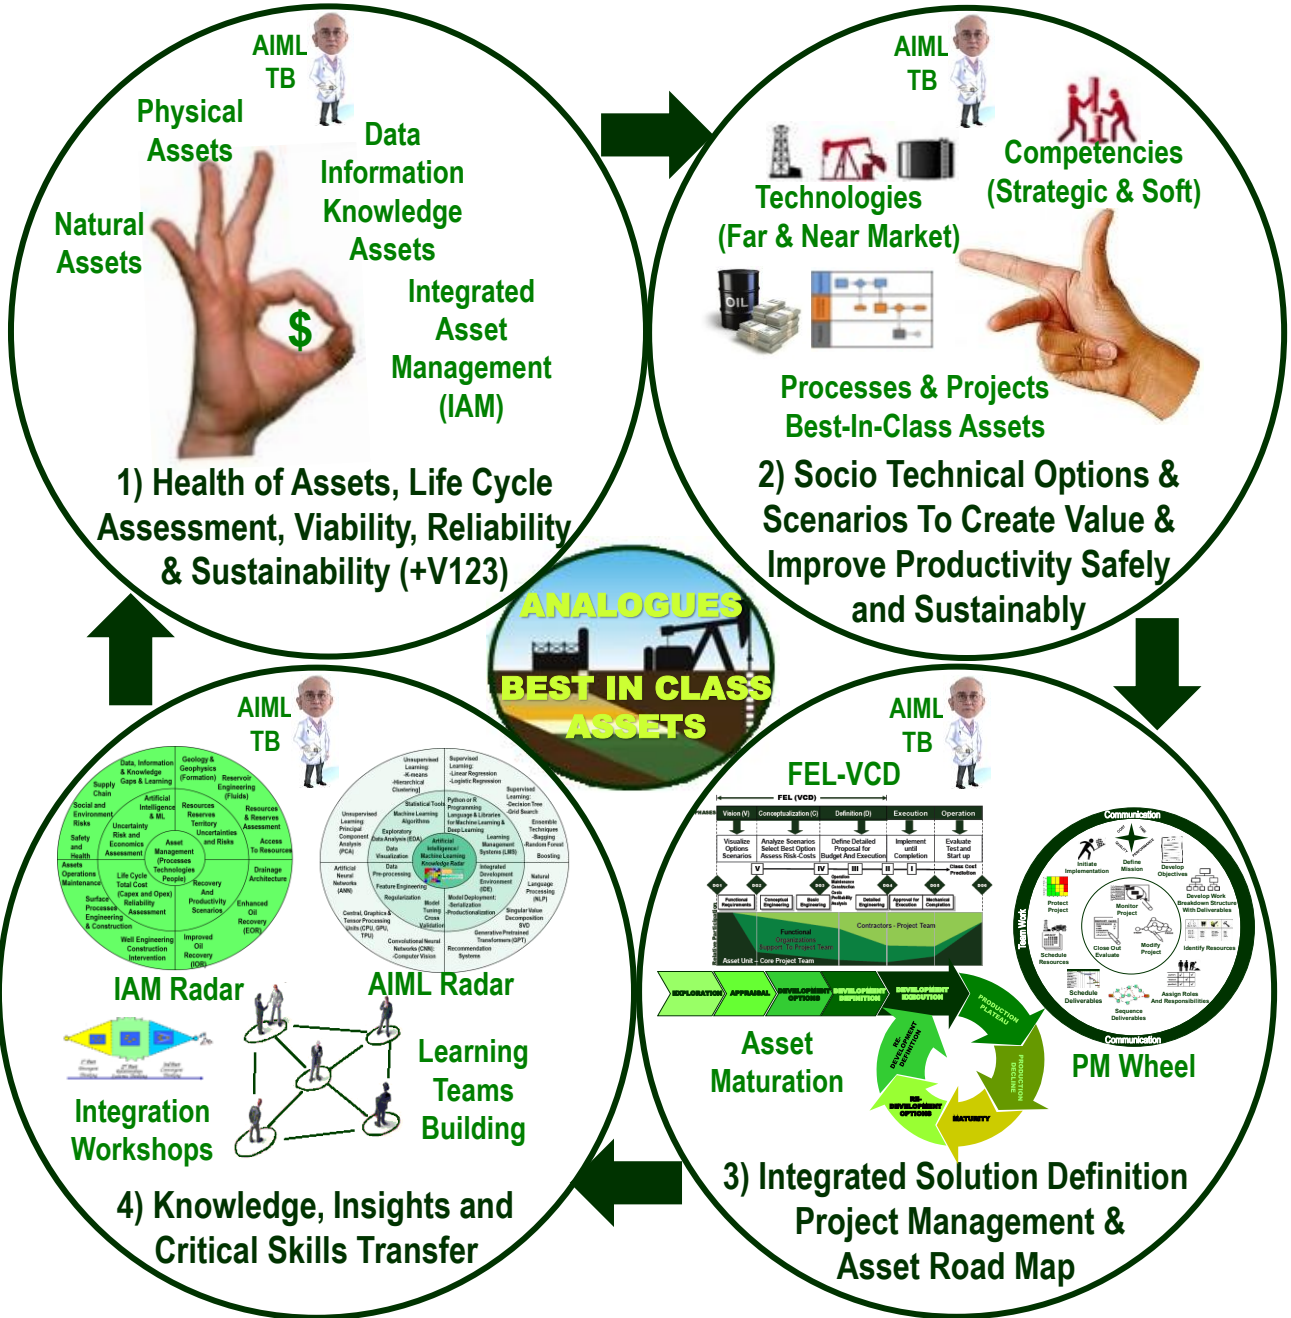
AIML TB

Physical Assets

Data Information Knowledge Assets

Natural Assets

$

Integrated Asset Management (IAM)

1) Health of Assets, Life Cycle Assessment, Viability, Reliability & Sustainability (+V123)

AIML TB

Competencies (Strategic & Soft)

Technologies (Far & Near Market)

OIL

Processes & Projects Best-In-Class Assets

2) Socio Technical Options & Scenarios To Create Value & Improve Productivity Safely and Sustainably

ANALOGUES

BEST IN CLASS ASSETS

AIML TB

IAM Radar

AIML Radar

Learning Teams Building

Integration Workshops

4) Knowledge, Insights and Critical Skills Transfer

AIML TB

FEL-VCD

PM Wheel

Asset Maturation

EXPLORATION APPRAISAL DEVELOPMENT OPTIONS DEVELOPMENT DEFINITION DEVELOPMENT EXECUTION PRODUCTION PLATEAU PRODUCTION DECLINE MATURITY RE-DEVELOPMENT OPTIONS RE-DEVELOPMENT DEFINITION

3) Integrated Solution Definition Project Management & Asset Road Map